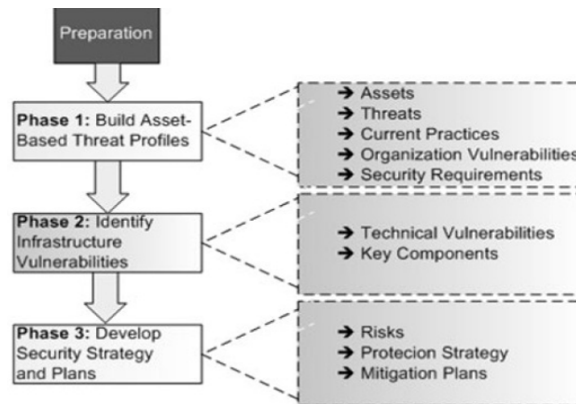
Preparation

Phase 1: Build Asset-Based Threat Profiles

→ Assets
→ Threats
→ Current Practices
→ Organization Vulnerabilities
→ Security Requirements

Phase 2: Identify Infrastructure Vulnerabilities

→ Technical Vulnerabilities
→ Key Components

Phase 3: Develop Security Strategy and Plans

→ Risks
→ Protecion Strategy
→ Mitigation Plans